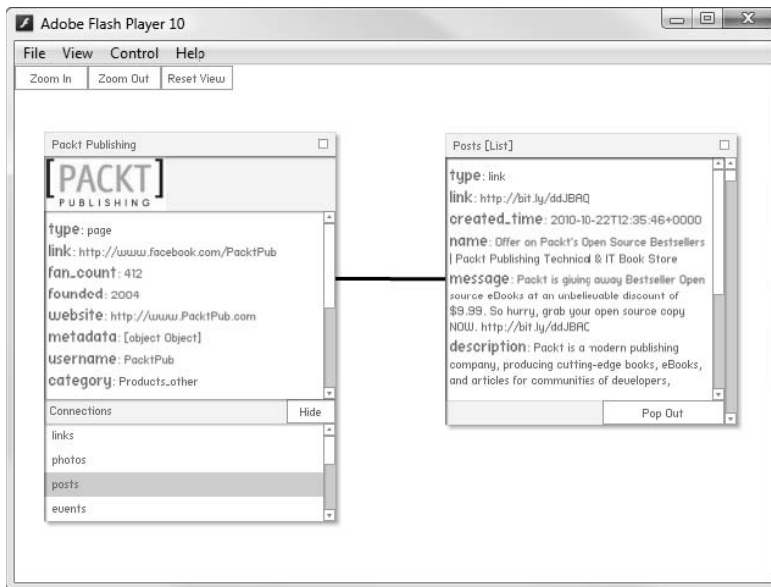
Adobe Flash Player 10

File View Control Help

Zoom In | Zoom Out | Reset View

Packt Publishing

[PACKT]
PUBLISHING

type: page
link: http://www.facebook.com/PacktPub
fan_count: 412
founded: 2004
website: http://www.PacktPub.com
metadata: [object Object]
username: PacktPub
category: Products_other

Connections | Hide

links
photos
posts
events

Posts [List]

type: link
link: http://bit.ly/ddJBRQ
created_time: 2010-10-22T12:35:46+0000
name: Offer on Packt's Open Source Bestsellers | Packt Publishing Technical & IT Book Store
message: Packt is giving away Bestseller Open source eBooks at an unbelievable discount of $9.99. So hurry, grab your open source copy NOW. http://bit.ly/ddJBRC
description: Packt is a modern publishing company, producing cutting-edge books, eBooks, and articles for communities of developers,

Pop Out